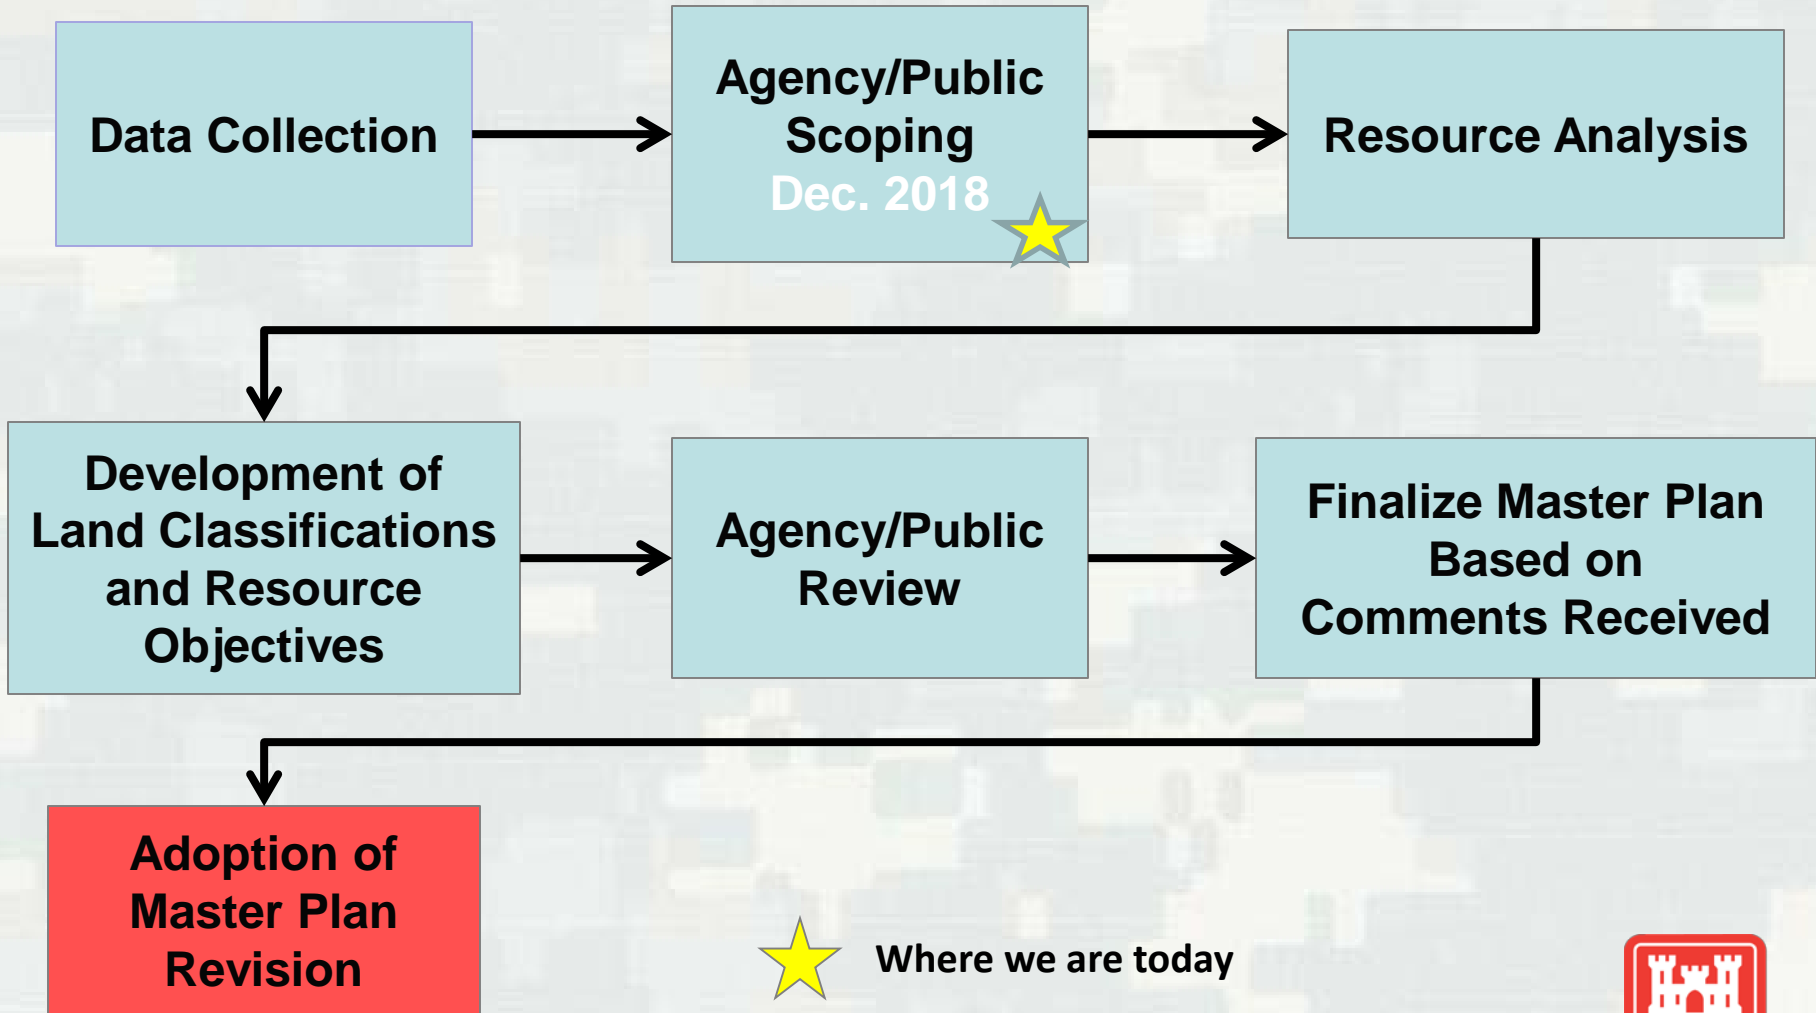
Data Collection

Agency/Public Scoping
Dec. 2018

Resource Analysis

Development of Land Classifications and Resource Objectives

Agency/Public Review

Finalize Master Plan Based on Comments Received

Adoption of Master Plan Revision

Where we are today